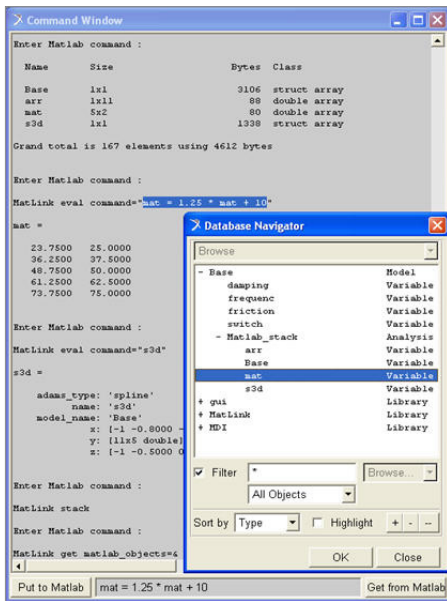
Command Window

Enter Matlab command :

| Name | Size | Bytes | Class |
|---|---|---|---|
| Base | 1x1 | 3106 | struct array |
| arr | 1x11 | 88 | double array |
| mat | 5x2 | 80 | double array |
| s3d | 1x1 | 1338 | struct array |

Grand total is 167 elements using 4612 bytes

Enter Matlab command :

MatLink eval command="mat = 1.25 * mat + 10"

mat =

23.7500 25.0000
36.2500 37.5000
48.7500 50.0000
61.2500 62.5000
73.7500 75.0000

Enter Matlab command :

MatLink eval command="s3d"

s3d =

adams_type: 'spline'
name: 's3d'
model_name: 'Base'
x: [-1 -0.8000 -
y: [11x5 double]
z: [-1 -0.5000 0

Enter Matlab command :

MatLink stack

Enter Matlab command :

MatLink get matlab_objects=4

Put to Matlab | mat = 1.25 * mat + 10 | Get from Matlab

Database Navigator

Browse

| | |
|---|---|
| - Base | Model |
| damping | Variable |
| frequenc | Variable |
| friction | Variable |
| switch | Variable |
| - Matlab_stack | Analysis |
| arr | Variable |
| Base | Variable |
| mat | Variable |
| s3d | Variable |
| + gui | Library |
| + MatLink | Library |
| + MDI | Library |

Filter *
Browse...
All Objects
Sort by Type
Highlight
+ - --
OK
Close